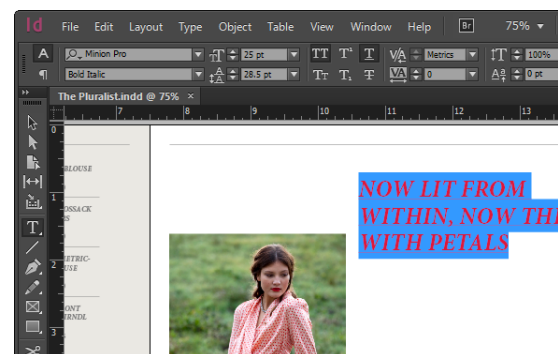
Id File Edit Layout Type Object Table View Window Help Br 75%

A Minion Pro 25 pt TT T' T Metrics 100%
¶ Bold Italic 28.5 pt Tт T, T 0 0 pt

The Pluralist.indd @ 75% ×

7 8 9 10 11 12 13

0

BLOUSE

1
OSSACK
S

2
ETRIC-
USE

ONT
ERNDL

NOW LIT FROM WITHIN, NOW THE WITH PETALS